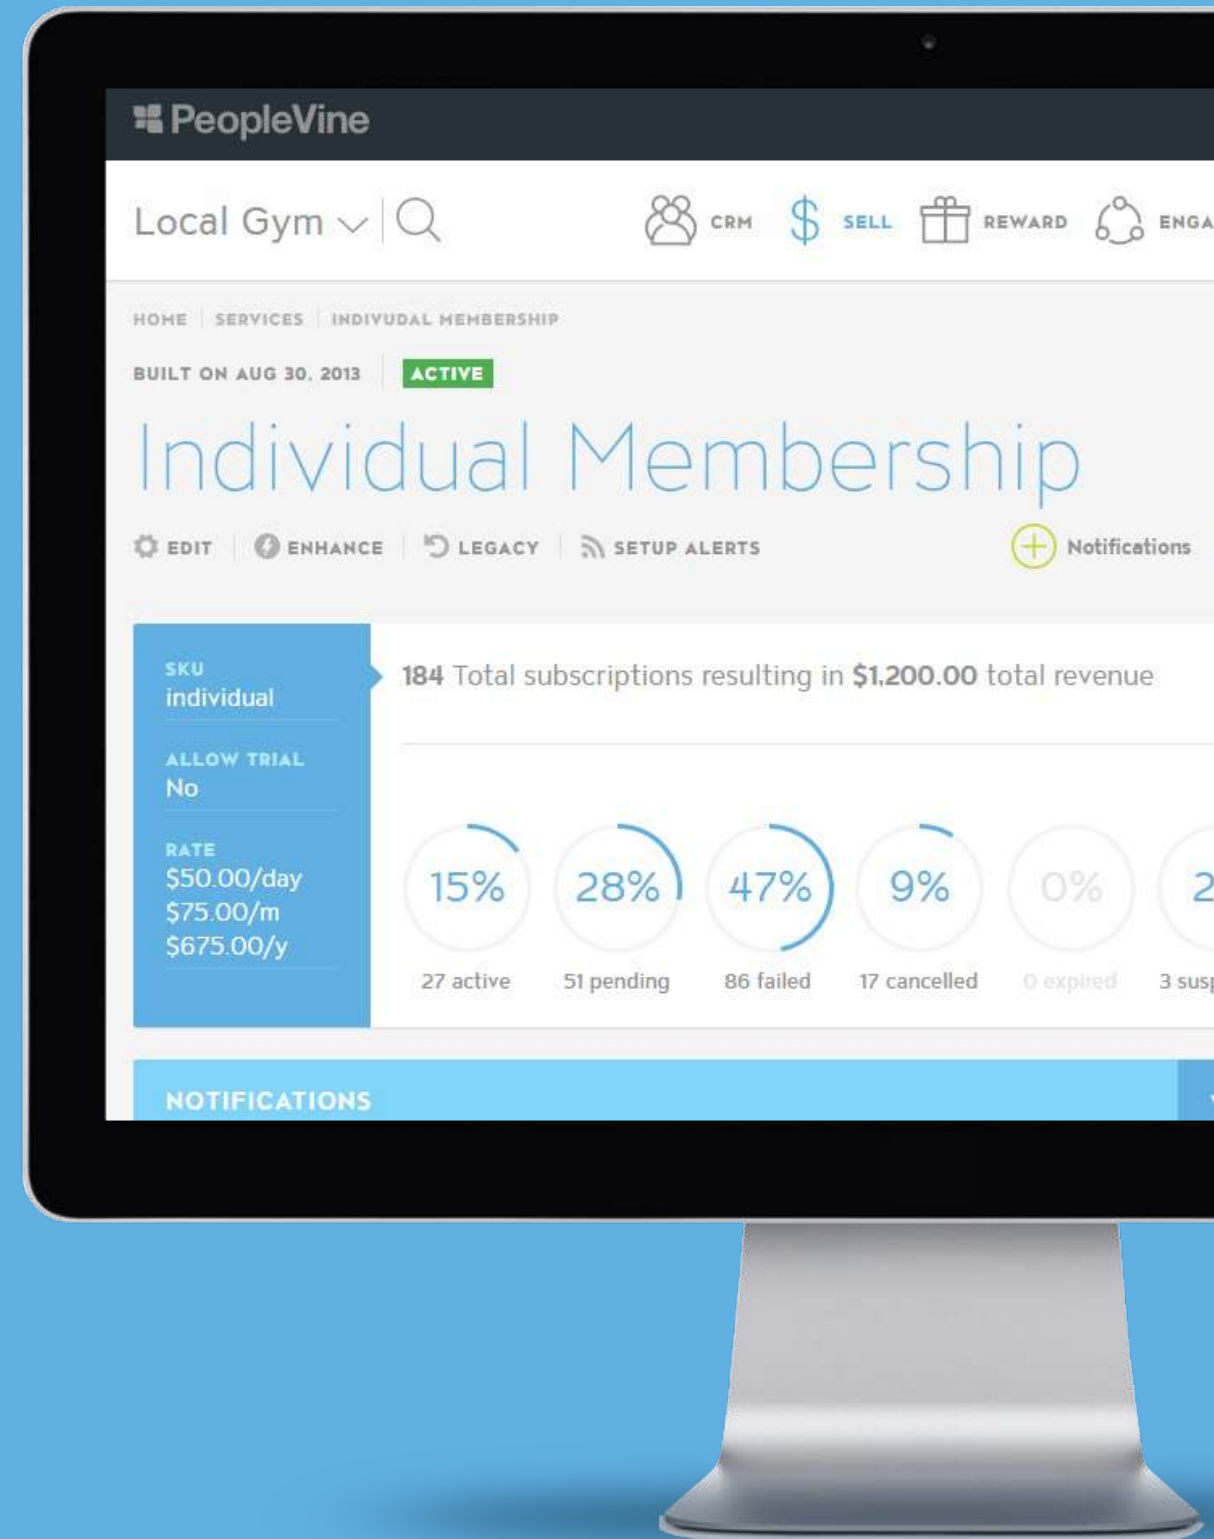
PeopleVine

Local Gym

CRM SELL REWARD ENGA

HOME | SERVICES | INDIVUDAL MEMBERSHIP

BUILT ON AUG 30, 2013 ACTIVE

Individual Membership

EDIT ENHANCE LEGACY SETUP ALERTS Notifications

SKU
individual

ALLOW TRIAL
No

RATE
$50.00/day
$75.00/m
$675.00/y

184 Total subscriptions resulting in $1,200.00 total revenue

15% 27 active
28% 51 pending
47% 86 failed
9% 17 cancelled
0% 0 expired
2 3 susp

NOTIFICATIONS